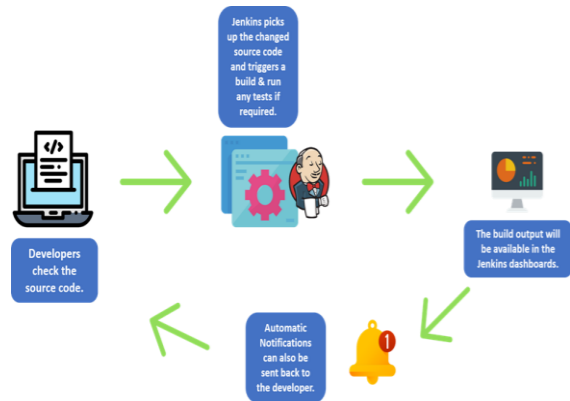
Jenkins picks up the changed source code and triggers a build & run any tests if required.

</>

Developers check the source code.

The build output will be available in the Jenkins dashboards.

1

Automatic Notifications can also be sent back to the developer.